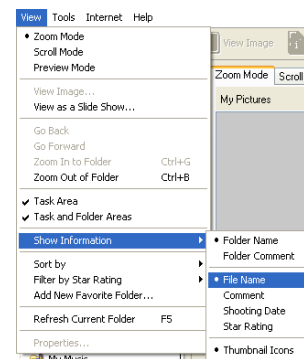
View Tools Internet Help

• Zoom Mode
Scroll Mode
Preview Mode

View Image...
View as a Slide Show...

Go Back
Go Forward
Zoom In to Folder Ctrl+G
Zoom Out of Folder Ctrl+B

✔ Task Area
✔ Task and Folder Areas

Show Information

Sort by
Filter by Star Rating
Add New Favorite Folder...

Refresh Current Folder F5

Properties...

My Music

View Image

Zoom Mode Scroll

My Pictures

• Folder Name
Folder Comment

• File Name
Comment
Shooting Date
Star Rating

• Thumbnail Icons